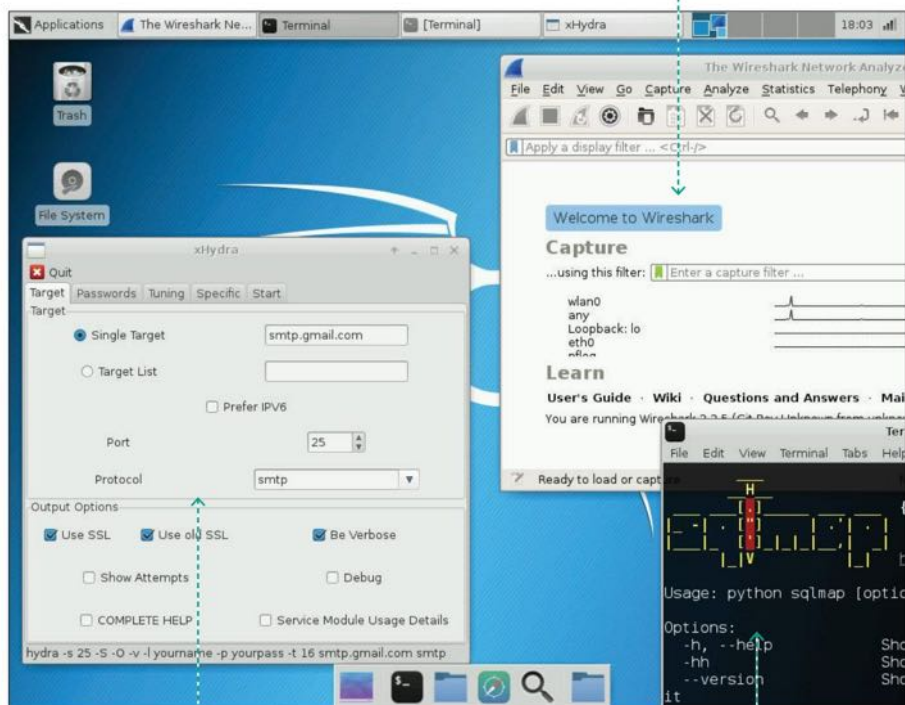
Applications The Wireshark Ne... Terminal [Terminal] xHydra 18:03

Trash

File System

The Wireshark Network Analyz

File Edit View Go Capture Analyze Statistics Telephony

Apply a display filter ... <Ctrl-/>

Welcome to Wireshark

Capture

...using this filter: Enter a capture filter ...

wlan0
any
Loopback: lo
eth0
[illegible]

Learn

User's Guide · Wiki · Questions and Answers · Mai

You are running Wire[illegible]

Ready to load or capt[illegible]

xHydra

Quit

Target Passwords Tuning Specific Start

Target

Single Target smtp.gmail.com

Target List

Prefer IPV6

Port 25

Protocol smtp

Output Options

Use SSL Use old SSL Be Verbose

Show Attempts Debug

COMPLETE HELP Service Module Usage Details

hydra -s 25 -S -O -v -l yourname -p yourpass -t 16 smtp.gmail.com smtp

Ter

File Edit View Terminal Tabs Help

H

Usage: python sqlmap [optio

Options:
-h, --help Sho
-hh Sho
--version Sho
it